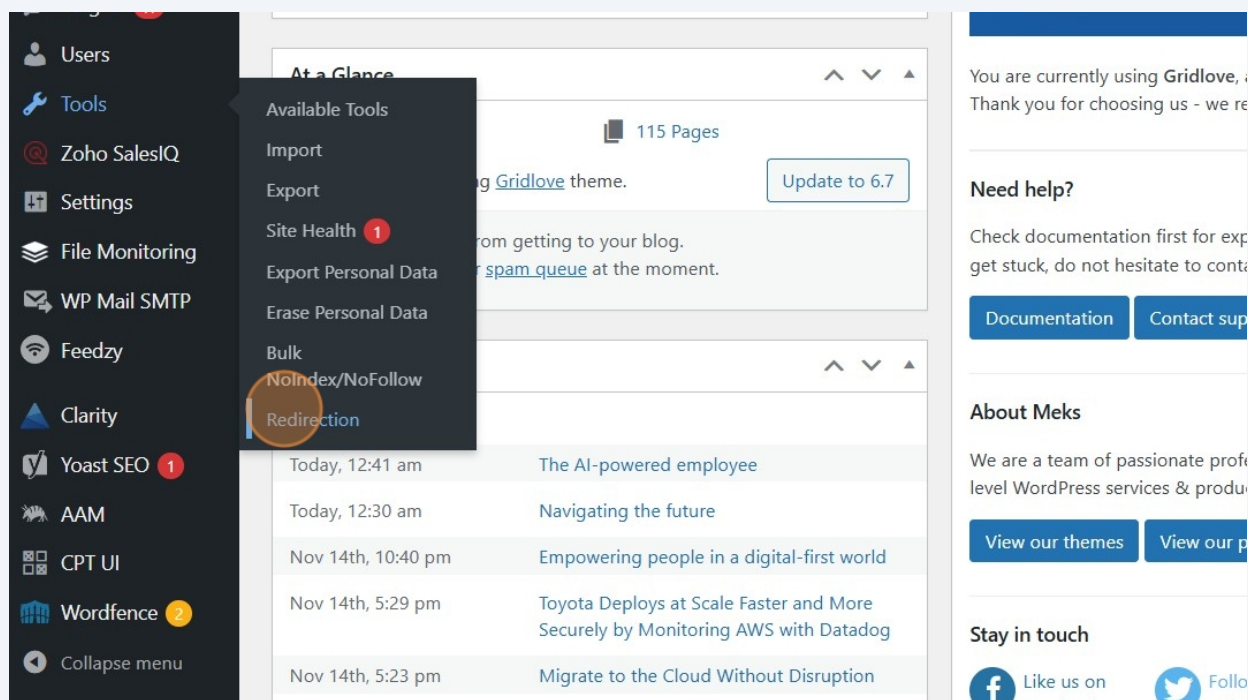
Users
Tools
Zoho SalesIQ
Settings
File Monitoring
WP Mail SMTP
Feedzy
Clarity
Yoast SEO 1
AAM
CPT UI
Wordfence 2
Collapse menu

Available Tools
Import
Export
Site Health 1
Export Personal Data
Erase Personal Data
Bulk NoIndex/NoFollow
Redirection

At a Glance
115 Pages
g Gridlove theme.
Update to 6.7
rom getting to your blog.
r spam queue at the moment.

| | |
|---|---|
| Today, 12:41 am | The AI-powered employee |
| Today, 12:30 am | Navigating the future |
| Nov 14th, 10:40 pm | Empowering people in a digital-first world |
| Nov 14th, 5:29 pm | Toyota Deploys at Scale Faster and More Securely by Monitoring AWS with Datadog |
| Nov 14th, 5:23 pm | Migrate to the Cloud Without Disruption |

You are currently using Gridlove, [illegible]
Thank you for choosing us - we re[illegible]

Need help?
Check documentation first for exp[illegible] get stuck, do not hesitate to conta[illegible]
Documentation
Contact sup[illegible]

About Meks
We are a team of passionate profe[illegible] level WordPress services & produc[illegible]
View our themes
View our p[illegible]

Stay in touch
Like us on
Follo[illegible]